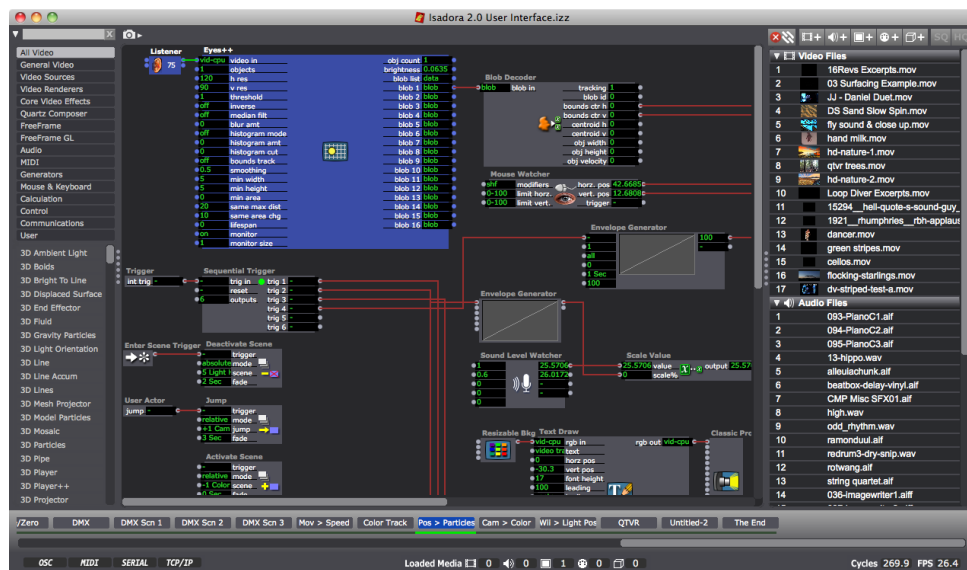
Isadora 2.0 User Interface.izz

All Video
General Video
Video Sources
Video Renderers
Core Video Effects
Quartz Composer
FreeFrame
FreeFrame GL
Audio
MIDI
Generators
Mouse & Keyboard
Calculation
Control
Communications
User

3D Ambient Light
3D Bolds
3D Bright To Line
3D Displaced Surface
3D End Effector
3D Fluid
3D Gravity Particles
3D Light Orientation
3D Line
3D Line Accum
3D Lines
3D Mesh Projector
3D Model Particles
3D Mosaic
3D Particles
3D Pipe
3D Player
3D Player++
3D Projector

Listener
75

Eyes++
vid-cpu video in
1 objects
120 h res
90 v res
0 threshold
off inverse
off median filt
0 blur amt
off histogram mode
0 histogram amt
0 histogram cut
off bounds track
0.5 smoothing
5 min width
5 min height
0 min area
20 same max dist
10 same area chg
0 lifespan
on monitor
1 monitor size
obj count 1
brightness 0.0635
blob list data
blob 1 blob
blob 2 blob
blob 3 blob
blob 4 blob
blob 5 blob
blob 6 blob
blob 7 blob
blob 8 blob
blob 9 blob
blob 10 blob
blob 11 blob
blob 12 blob
blob 13 blob
blob 14 blob
blob 15 blob
blob 16 blob

Blob Decoder
blob blob in
tracking 1
blob id 0
bounds ctr h 0
bounds ctr v 0
centroid h 0
centroid v 0
obj width 0
obj height 0
obj velocity 0

Mouse Watcher
shf modifiers
0-100 limit horz.
0-100 limit vert.
horz. pos 42.6685
vert. pos 12.6808
trigger -

Envelope Generator
-
1
all
0
1 Sec
100
100
-

Trigger
int trig -

Sequential Trigger
- trig in
- reset
6 outputs
trig 1 -
trig 2 -
trig 3 -
trig 4 -
trig 5 -
trig 6 -

Envelope Generator

Enter Scene Trigger

Deactivate Scene
- trigger
absolute mode
5 Light I scene
2 Sec fade

User Actor
jump -

Jump
- trigger
relative mode
+1 Cam jump
3 Sec fade

Activate Scene
- trigger
relative mode
-1 Color scene
0 Sec fade

Sound Level Watcher
1
0.6
0
0
0
0
25.5706
26.0172

Scale Value
25.5706 value
0 scale%
output 25.57

Resizable Bkg

Text Draw
vid-cpu rgb in
video tra text
0 horz pos
-30.3 vert pos
17 font height
100 leading
rgb out vid-cpu

Classic Pro

Video Files
1 16Revs Excerpts.mov
2 03 Surfacing Example.mov
3 JJ - Daniel Duet.mov
4 DS Sand Slow Spin.mov
5 fly sound & close up.mov
6 hand milk.mov
7 hd-nature-1.mov
8 qtvr trees.mov
9 hd-nature-2.mov
10 Loop Diver Excerpts.mov
11 15294__hell-quote-s-sound-guy_
12 1921__rhumphries__rbh-applaus
13 dancer.mov
14 green stripes.mov
15 cellos.mov
16 flocking-starlings.mov
17 dv-striped-test-a.mov
Audio Files
1 093-PianoC1.aif
2 094-PianoC2.aif
3 095-PianoC3.aif
4 13-hippo.wav
5 alleulachunk.aif
6 beatbox-delay-vinyl.aif
7 CMP Misc SFX01.aif
8 high.wav
9 odd_rhythm.wav
10 ramonduul.aif
11 redrum3-dry-snip.wav
12 rotwang.aif
13 string quartet.aif
14 036-imagewriter1.aif

/Zero | DMX | DMX Scn 1 | DMX Scn 2 | DMX Scn 3 | Mov > Speed | Color Track | Pos > Particles | Cam > Color | Wil > Light Pos | QTVR | Untitled-2 | The End

OSC MIDI SERIAL TCP/IP
Loaded Media 0 0 1 0 0
Cycles 269.9 FPS 26.4